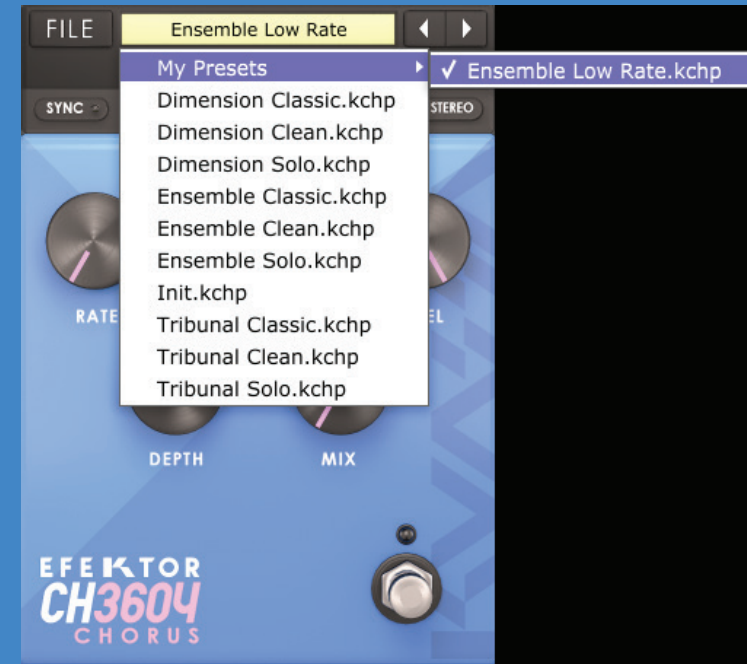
FILE
Ensemble Low Rate
My Presets
✓ Ensemble Low Rate.kchp
SYNC
STEREO
Dimension Classic.kchp
Dimension Clean.kchp
Dimension Solo.kchp
Ensemble Classic.kchp
Ensemble Clean.kchp
Ensemble Solo.kchp
Init.kchp
Tribunal Classic.kchp
Tribunal Clean.kchp
Tribunal Solo.kchp
RATE
EL
DEPTH
MIX
EFEKTOR
CH3604
CHORUS